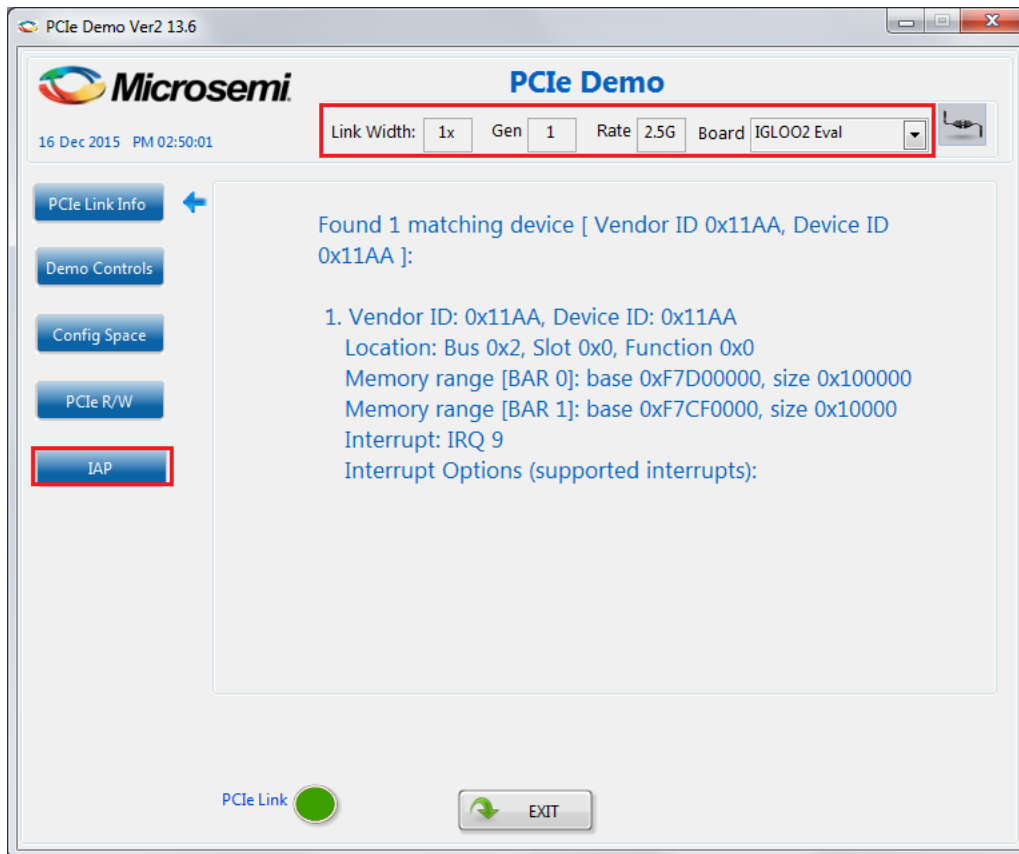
PCIe Demo Ver2 13.6

Microsemi

PCIe Demo

16 Dec 2015 PM 02:50:01

Link Width: 1x Gen 1 Rate 2.5G Board IGLOO2 Eval

PCIe Link Info

Demo Controls

Config Space

PCIe R/W

IAP

Found 1 matching device [ Vendor ID 0x11AA, Device ID 0x11AA ]:

1. Vendor ID: 0x11AA, Device ID: 0x11AA
Location: Bus 0x2, Slot 0x0, Function 0x0
Memory range [BAR 0]: base 0xF7D00000, size 0x100000
Memory range [BAR 1]: base 0xF7CF0000, size 0x10000
Interrupt: IRQ 9
Interrupt Options (supported interrupts):

PCIe Link

EXIT